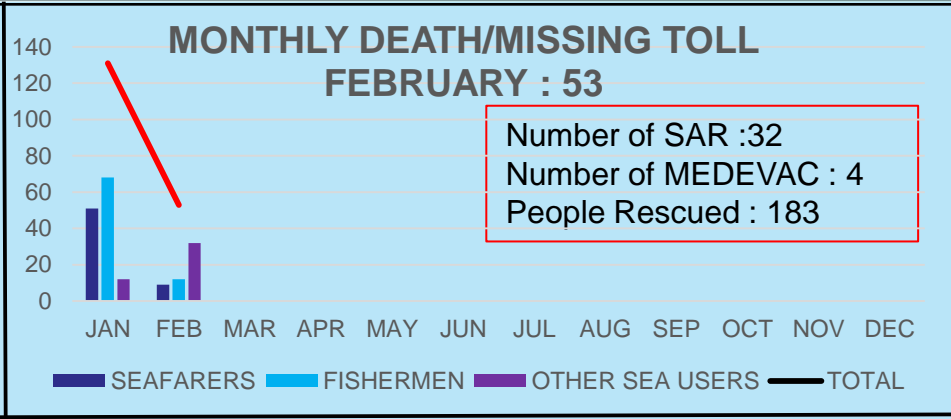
MONTHLY DEATH/MISSING TOLL
FEBRUARY : 53

Number of SAR :32
Number of MEDEVAC : 4
People Rescued : 183

140
120
100
80
60
40
20
0

JAN FEB MAR APR MAY JUN JUL AUG SEP OCT NOV DEC

SEAFARERS FISHERMEN OTHER SEA USERS TOTAL